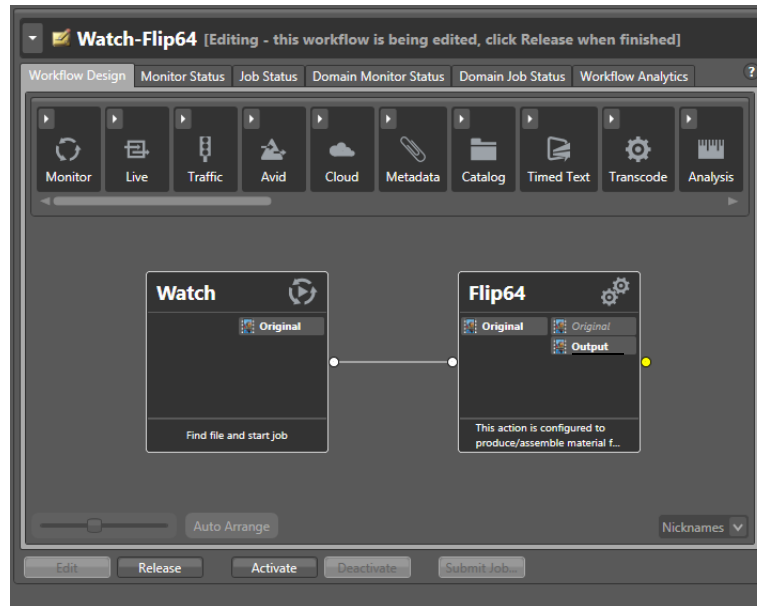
Watch-Flip64 [Editing - this workflow is being edited, click Release when finished]

Workflow Design | Monitor Status | Job Status | Domain Monitor Status | Domain Job Status | Workflow Analytics

Monitor | Live | Traffic | Avid | Cloud | Metadata | Catalog | Timed Text | Transcode | Analysis

Watch
Original
Find file and start job

Flip64
Original
Original
Output
This action is configured to produce/assemble material f...

Auto Arrange

Nicknames

Edit | Release | Activate | Deactivate | Submit Job...